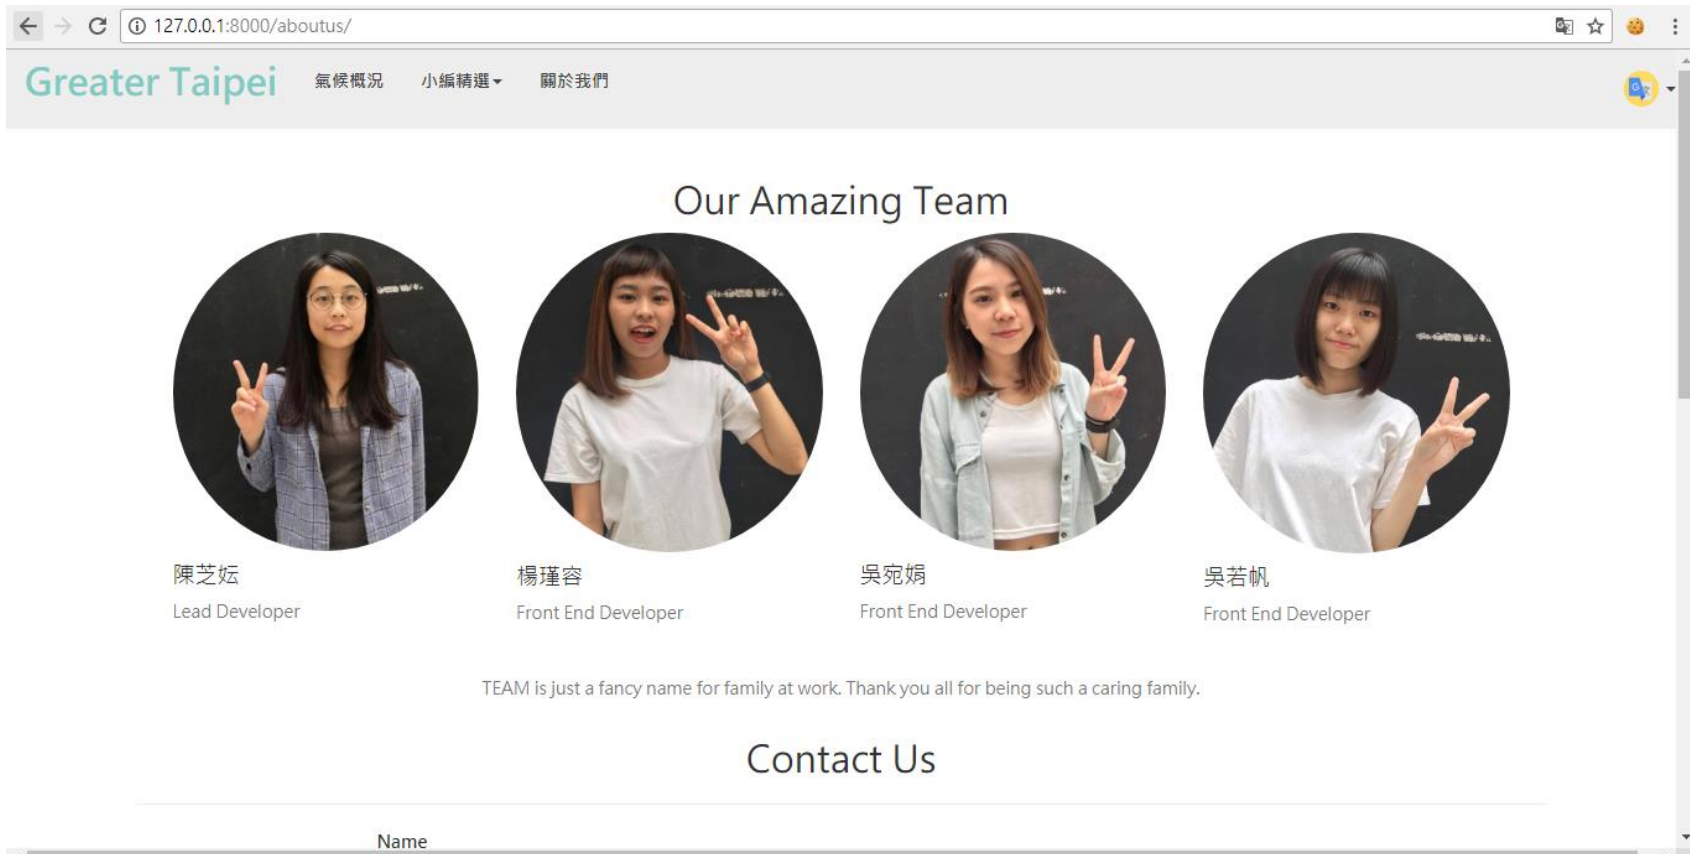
127.0.0.1:8000/aboutus/

Greater Taipei 氣候概況 小編精選 關於我們

Our Amazing Team

陳芝妘
Lead Developer

楊瑾容
Front End Developer

吳宛娟
Front End Developer

吳若帆
Front End Developer

TEAM is just a fancy name for family at work. Thank you all for being such a caring family.

Contact Us

Name